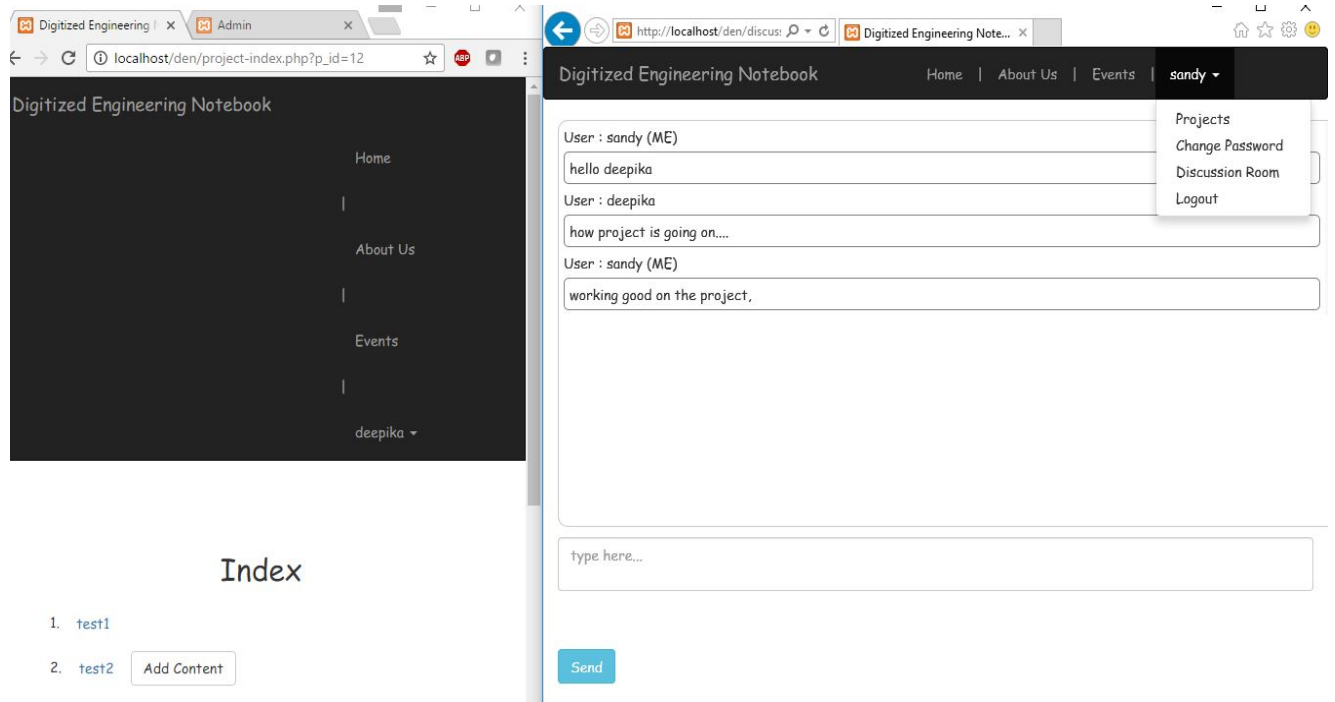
Digitized Engineering | × Admin ×

localhost/den/project-index.php?p_id=12

Digitized Engineering Notebook

Home

|

About Us

|

Events

|

deepika ▾

Index

1. test1

2. test2 Add Content

http://localhost/den/discus: Digitized Engineering Note... ×

Digitized Engineering Notebook

Home | About Us | Events | sandy ▾

Projects
Change Password
Discussion Room
Logout

User : sandy (ME)

hello deepika

User : deepika

how project is going on....

User : sandy (ME)

working good on the project,

type here...

Send